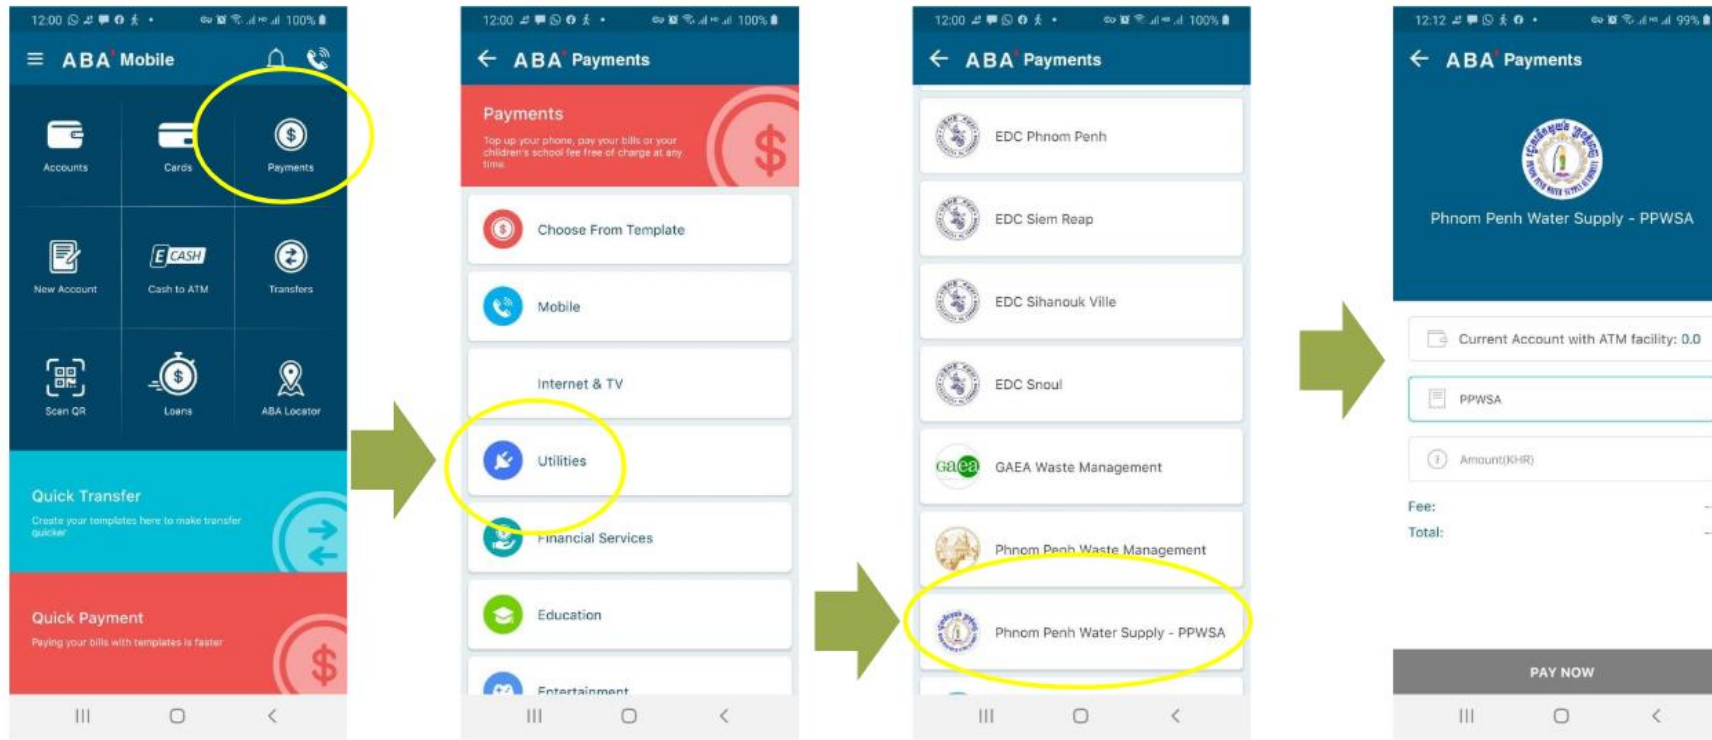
12:00 100%

ABA Mobile

Accounts
Cards
Payments
New Account
E CASH
Cash to ATM
Transfers
Scan QR
Loans
ABA Locator

Quick Transfer
Create your templates here to make transfer quicker

Quick Payment
Paying your bills with templates is faster

12:00 100%

ABA Payments

Payments
Top up your phone, pay your bills or your children's school fee free of charge at any time.

Choose From Template
Mobile
Internet & TV
Utilities
Financial Services
Education
Entertainment

12:00 100%

ABA Payments

EDC Phnom Penh
EDC Siem Reap
EDC Sihanouk Ville
EDC Snoul
GAEA Waste Management
Phnom Penh Waste Management
Phnom Penh Water Supply - PPWSA

12:12 99%

ABA Payments

Phnom Penh Water Supply - PPWSA

Current Account with ATM facility: 0.0
PPWSA
Amount(KHR)
Fee:
Total:

PAY NOW